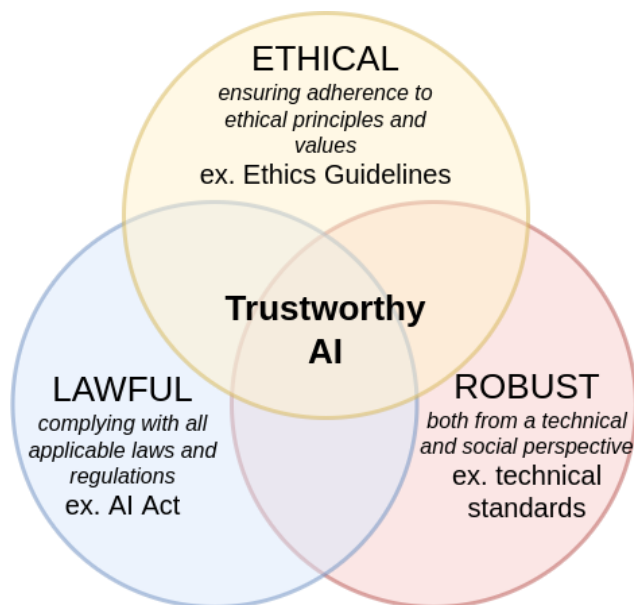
ETHICAL
ensuring adherence to ethical principles and values
ex. Ethics Guidelines

Trustworthy AI

LAWFUL
complying with all applicable laws and regulations
ex. AI Act

ROBUST
both from a technical and social perspective
ex. technical standards